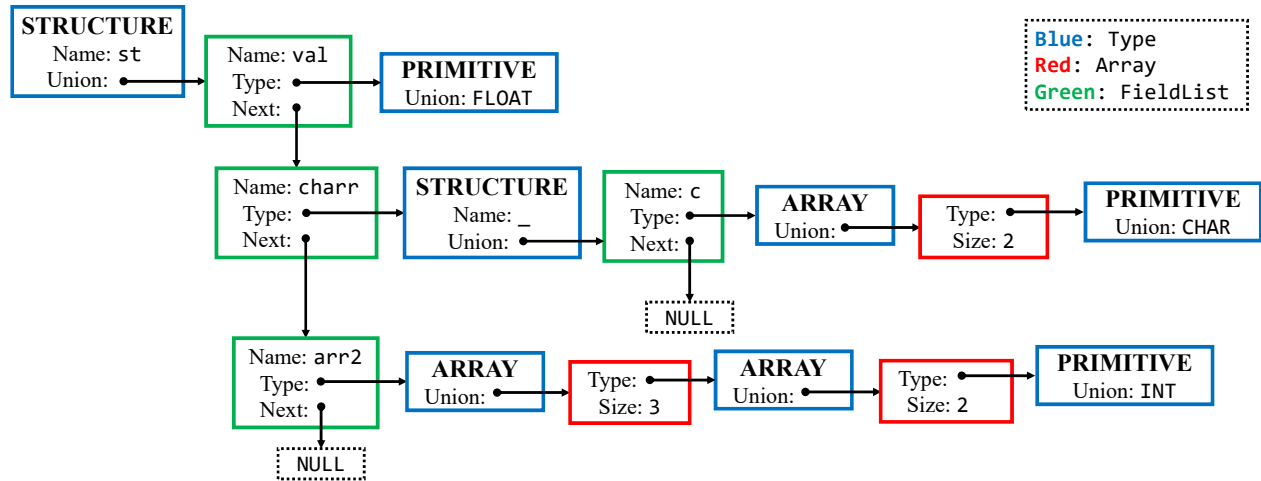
STRUCTURE
Name: st
Union:

Name: val
Type:
Next:

PRIMITIVE
Union: FLOAT

Blue: Type
Red: Array
Green: FieldList

Name: charr
Type:
Next:

STRUCTURE
Name: _
Union:

Name: c
Type:
Next:

NULL

ARRAY
Union:

Type:
Size: 2

PRIMITIVE
Union: CHAR

Name: arr2
Type:
Next:

NULL

ARRAY
Union:

Type:
Size: 3

ARRAY
Union:

Type:
Size: 2

PRIMITIVE
Union: INT